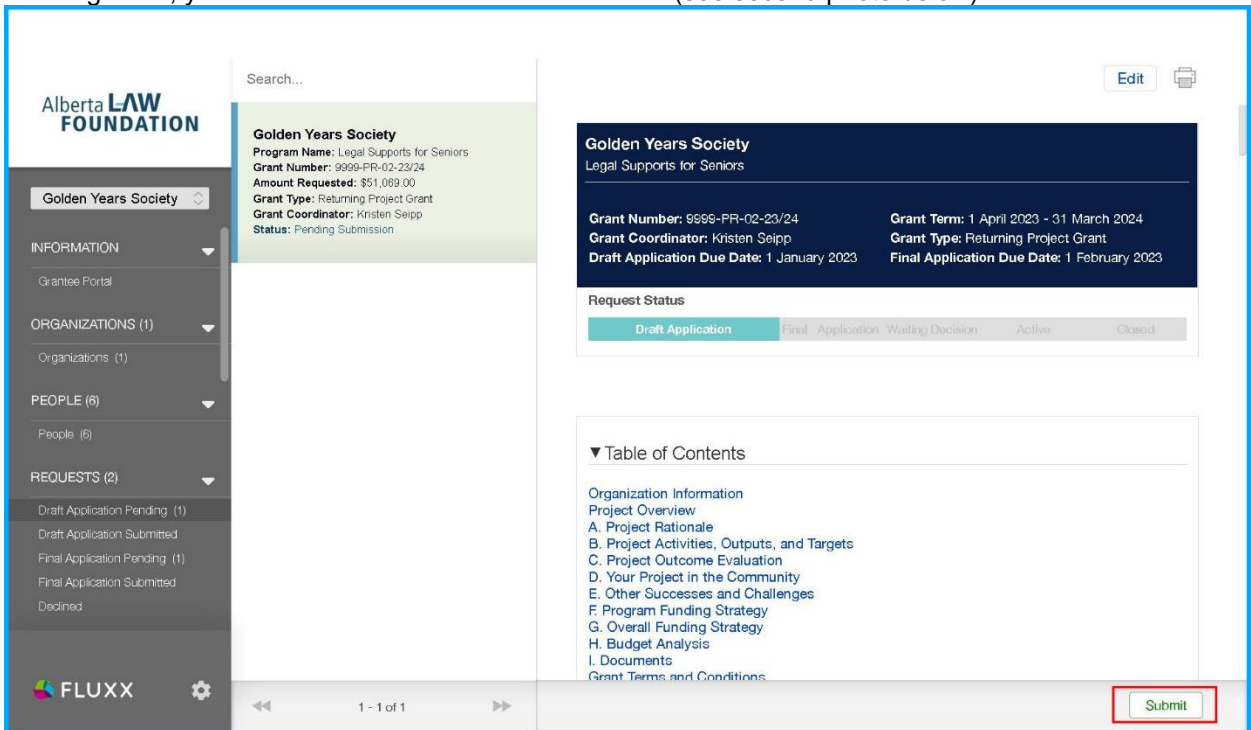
Alberta LAW FOUNDATION

Golden Years Society

INFORMATION

Grantee Portal

ORGANIZATIONS (1)

Organizations (1)

PEOPLE (6)

People (6)

REQUESTS (2)

Draft Application Pending (1)
Draft Application Submitted
Final Application Pending (1)
Final Application Submitted
Declined

FLUXX

Search...

Golden Years Society
Program Name: Legal Supports for Seniors
Grant Number: 9999-PR-02-23/24
Amount Requested: $51,069.00
Grant Type: Returning Project Grant
Grant Coordinator: Kristen Seipp
Status: Pending Submission

1 - 1 of 1

Edit

Golden Years Society
Legal Supports for Seniors

Grant Number: 9999-PR-02-23/24
Grant Coordinator: Kristen Seipp
Draft Application Due Date: 1 January 2023
Grant Term: 1 April 2023 - 31 March 2024
Grant Type: Returning Project Grant
Final Application Due Date: 1 February 2023

Request Status

Draft Application | Final Application | Waiting Decision | Active | Closed

▼Table of Contents

Organization Information
Project Overview
A. Project Rationale
B. Project Activities, Outputs, and Targets
C. Project Outcome Evaluation
D. Your Project in the Community
E. Other Successes and Challenges
F. Program Funding Strategy
G. Overall Funding Strategy
H. Budget Analysis
I. Documents
Grant Terms and Conditions

Submit